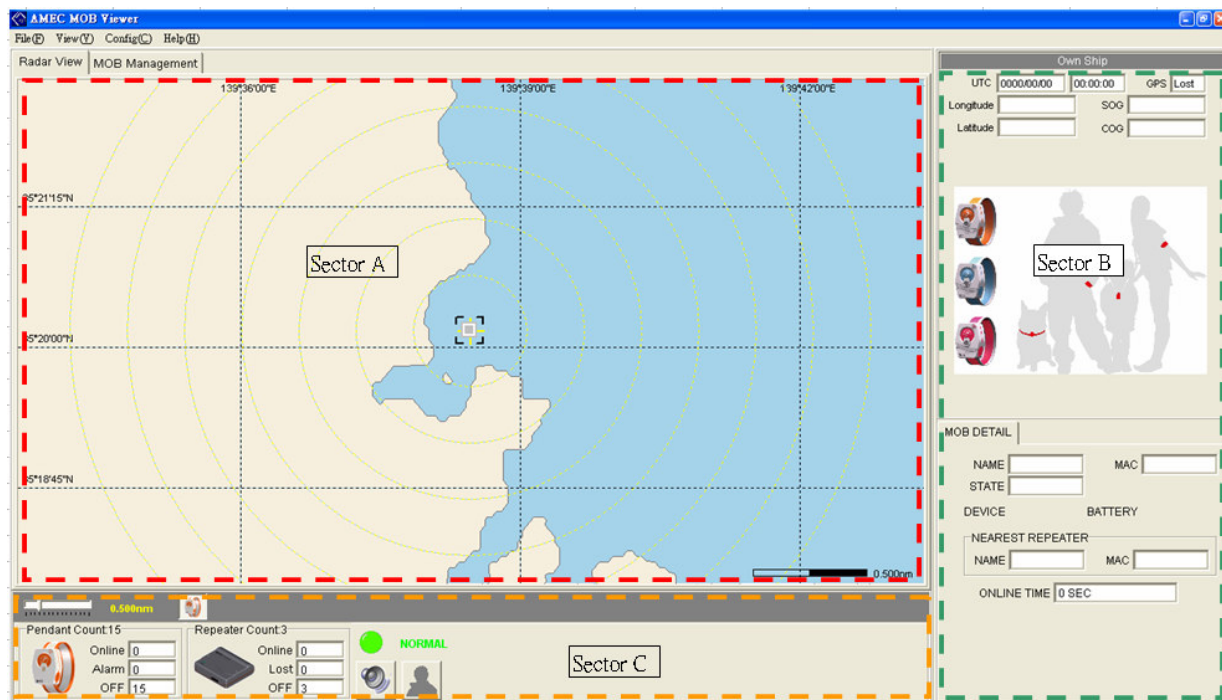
AMEC MOB Viewer

File(F) View(V) Config(C) Help(H)

Radar View | MOB Management

139°36'00"E
139°39'00"E
139°42'00"E
35°21'15"N
5°20'00"N
5°18'45"N

Sector A

0.500nm

0.500nm

Pendant Count:15
Online 0
Alarm 0
OFF 15

Repeater Count:3
Online 0
Lost 0
OFF 3

NORMAL

Sector C

Own Ship

UTC 0000/00/00 00:00:00 GPS Lost
Longitude
SOG
Latitude
COG

Sector B

MOB DETAIL

NAME
MAC
STATE
DEVICE
BATTERY

NEAREST REPEATER
NAME
MAC

ONLINE TIME 0 SEC